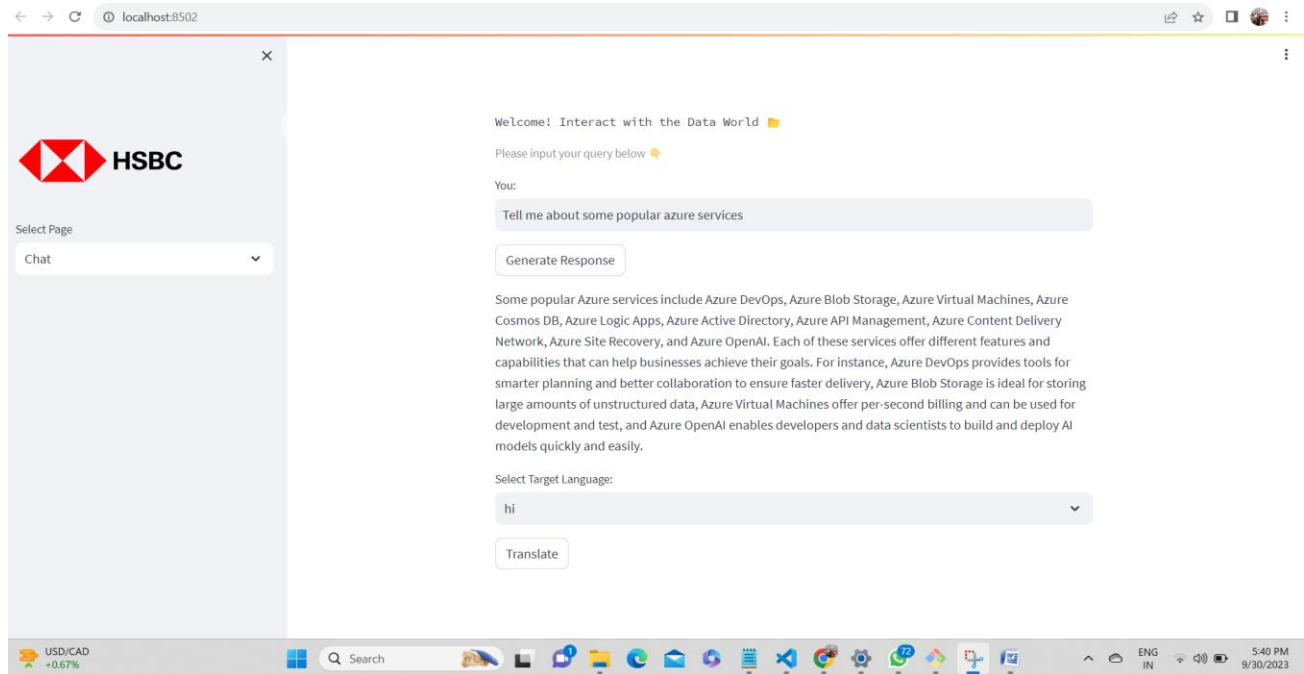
localhost:8502

HSBC

Select Page

Chat

Welcome! Interact with the Data World 📁

Please input your query below 👇

You:

Tell me about some popular azure services

Generate Response

Some popular Azure services include Azure DevOps, Azure Blob Storage, Azure Virtual Machines, Azure Cosmos DB, Azure Logic Apps, Azure Active Directory, Azure API Management, Azure Content Delivery Network, Azure Site Recovery, and Azure OpenAI. Each of these services offer different features and capabilities that can help businesses achieve their goals. For instance, Azure DevOps provides tools for smarter planning and better collaboration to ensure faster delivery, Azure Blob Storage is ideal for storing large amounts of unstructured data, Azure Virtual Machines offer per-second billing and can be used for development and test, and Azure OpenAI enables developers and data scientists to build and deploy AI models quickly and easily.

Select Target Language:

hi

Translate

USD/CAD +0.67%

Search

72

ENG IN

5:40 PM 9/30/2023